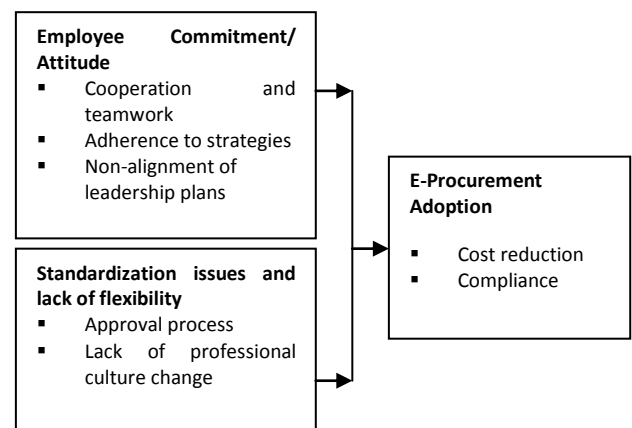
**Employee Commitment/ Attitude**
- Cooperation and teamwork
- Adherence to strategies
- Non-alignment of leadership plans

**Standardization issues and lack of flexibility**
- Approval process
- Lack of professional culture change

**E-Procurement Adoption**
- Cost reduction
- Compliance